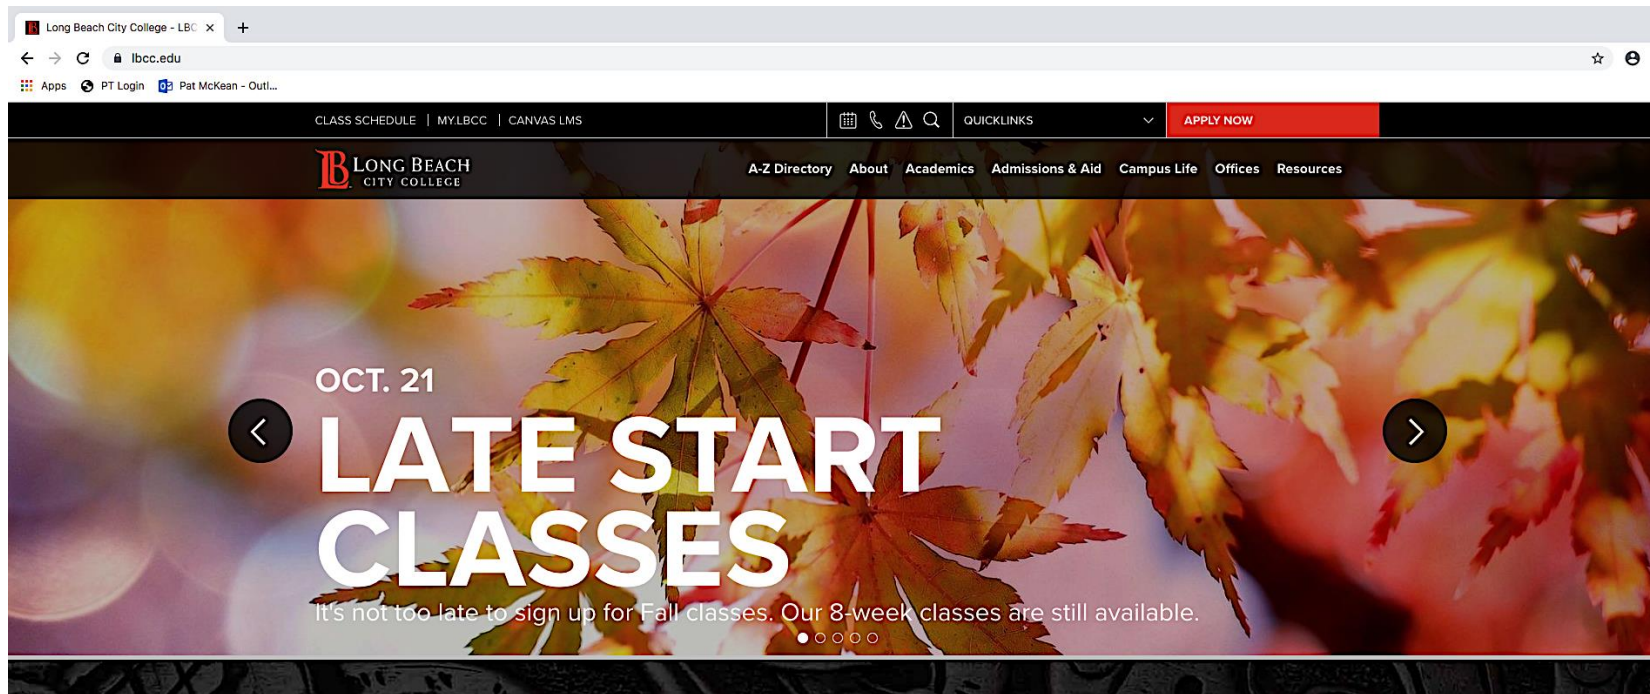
Long Beach City College - LBC ×

lbcc.edu

Apps PT Login Pat McKean - Outl...

CLASS SCHEDULE | MY.LBCC | CANVAS LMS

QUICKLINKS

APPLY NOW

LONG BEACH CITY COLLEGE

A-Z Directory About Academics Admissions & Aid Campus Life Offices Resources

OCT. 21

LATE START CLASSES

It's not too late to sign up for Fall classes. Our 8-week classes are still available.